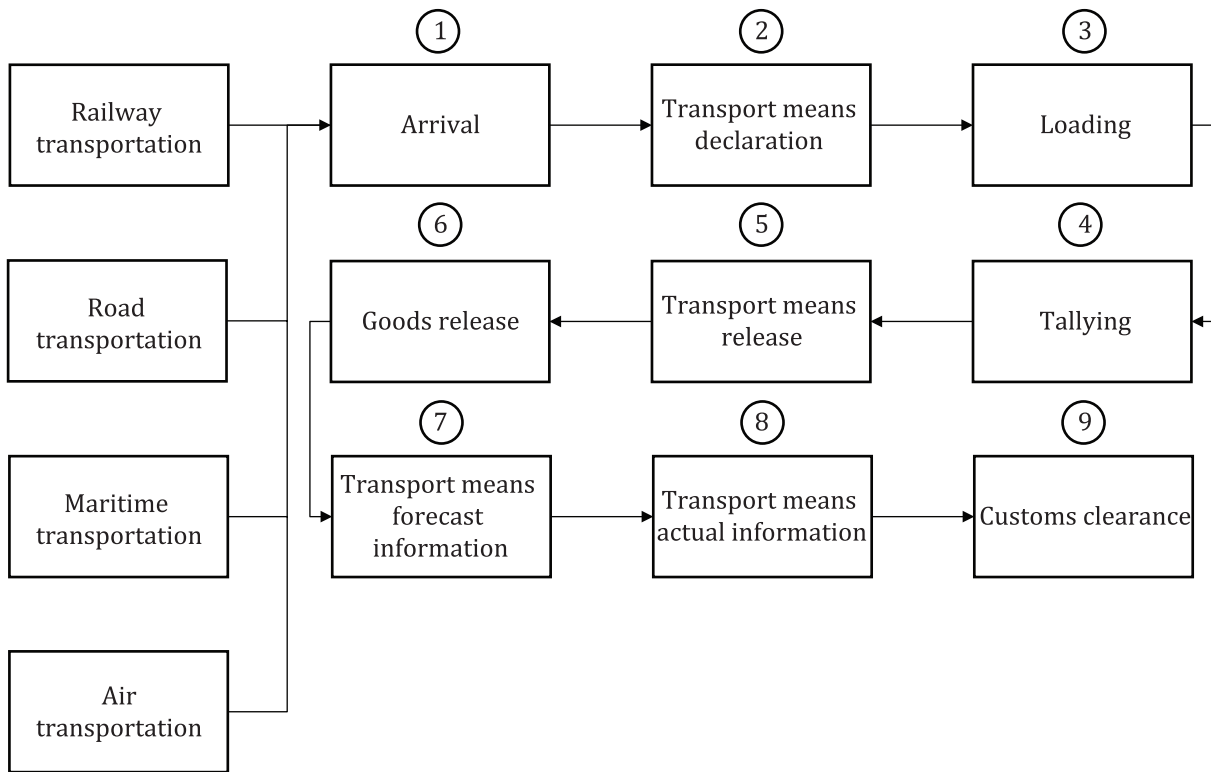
Railway transportation

Road transportation

Maritime transportation

Air transportation

1
Arrival

2
Transport means declaration

3
Loading

4
Tallying

5
Transport means release

6
Goods release

7
Transport means forecast information

8
Transport means actual information

9
Customs clearance